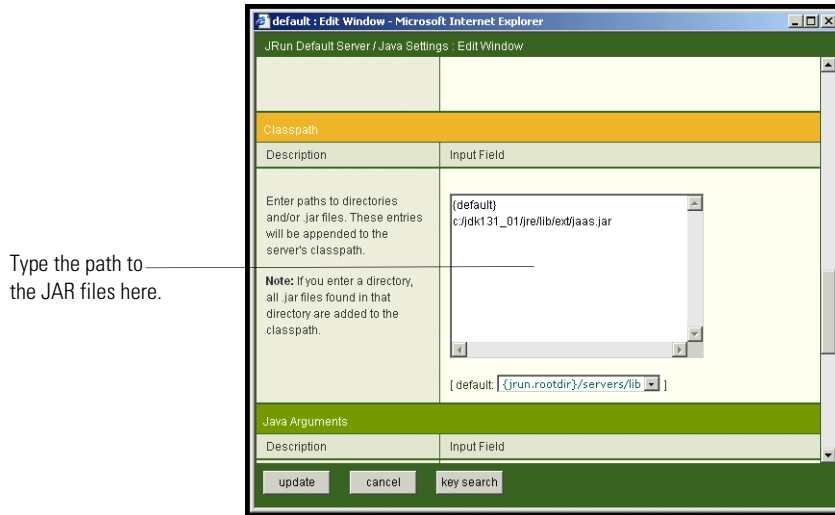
Type the path to the JAR files here.

default : Edit Window - Microsoft Internet Explorer

JRun Default Server / Java Settings : Edit Window

Classpath

| Description | Input Field |
|---|---|
| Enter paths to directories and/or .jar files. These entries will be appended to the server's classpath. **Note:** If you enter a directory, all .jar files found in that directory are added to the classpath. | {default} c:/jdk131_01/jre/lib/ext/jaas.jar [ default: {jrun.rootdir}/servers/lib ] |

Java Arguments

| Description | Input Field |
|---|---|

update cancel key search